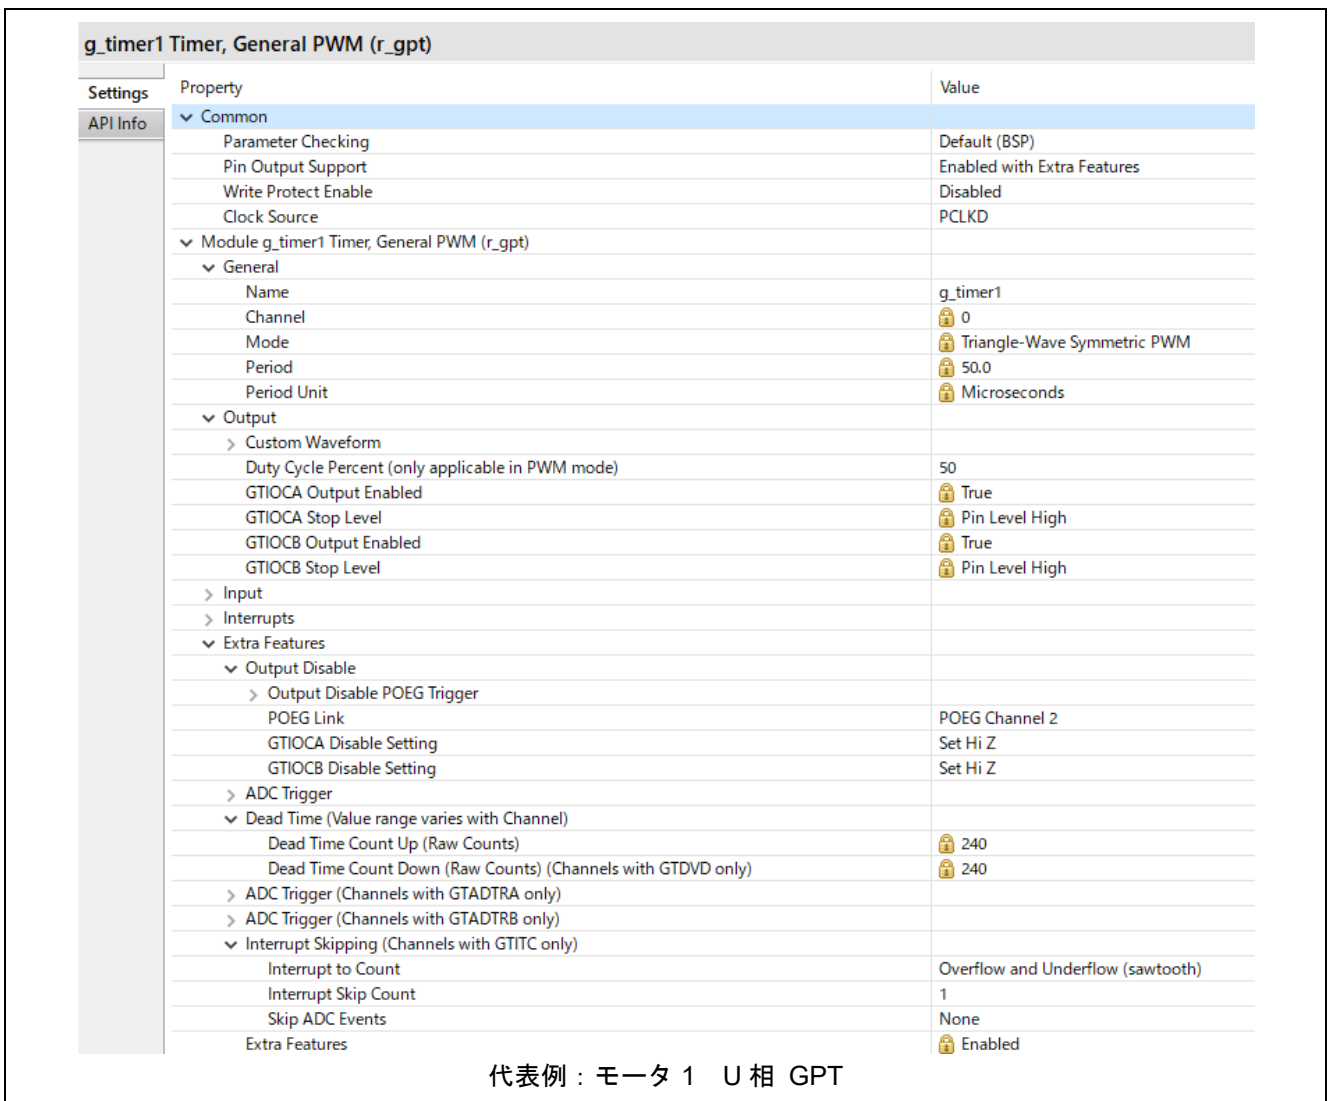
g_timer1 Timer, General PWM (r_gpt)

Settings
API Info

| Property | Value |
|---|---|
| Common | |
| Parameter Checking | Default (BSP) |
| Pin Output Support | Enabled with Extra Features |
| Write Protect Enable | Disabled |
| Clock Source | PCLKD |
| Module g_timer1 Timer, General PWM (r_gpt) | |
| General | |
| Name | g_timer1 |
| Channel | 0 |
| Mode | Triangle-Wave Symmetric PWM |
| Period | 50.0 |
| Period Unit | Microseconds |
| Output | |
| Custom Waveform | |
| Duty Cycle Percent (only applicable in PWM mode) | 50 |
| GTIOCA Output Enabled | True |
| GTIOCA Stop Level | Pin Level High |
| GTIOCB Output Enabled | True |
| GTIOCB Stop Level | Pin Level High |
| Input | |
| Interrupts | |
| Extra Features | |
| Output Disable | |
| Output Disable POEG Trigger | |
| POEG Link | POEG Channel 2 |
| GTIOCA Disable Setting | Set Hi Z |
| GTIOCB Disable Setting | Set Hi Z |
| ADC Trigger | |
| Dead Time (Value range varies with Channel) | |
| Dead Time Count Up (Raw Counts) | 240 |
| Dead Time Count Down (Raw Counts) (Channels with GTDVD only) | 240 |
| ADC Trigger (Channels with GTADTRA only) | |
| ADC Trigger (Channels with GTADTRB only) | |
| Interrupt Skipping (Channels with GTITC only) | |
| Interrupt to Count | Overflow and Underflow (sawtooth) |
| Interrupt Skip Count | 1 |
| Skip ADC Events | None |
| Extra Features | Enabled |

代表例：モータ 1　U 相　GPT